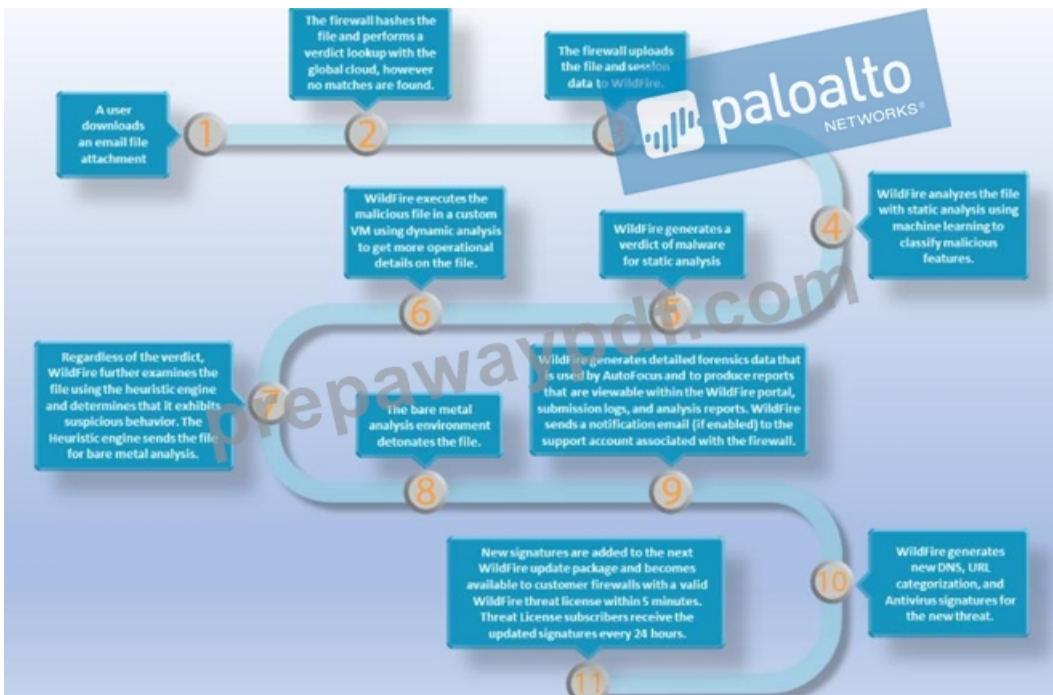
A user downloads an email file attachment

1

The firewall hashes the file and performs a verdict lookup with the global cloud, however no matches are found.

2

The firewall uploads the file and session data to WildFire.

3

paloalto NETWORKS

WildFire analyzes the file with static analysis using machine learning to classify malicious features.

4

WildFire generates a verdict of malware for static analysis

5

WildFire executes the malicious file in a custom VM using dynamic analysis to get more operational details on the file.

6

prepaway pdf.com

Regardless of the verdict, WildFire further examines the file using the heuristic engine and determines that it exhibits suspicious behavior. The Heuristic engine sends the file for bare metal analysis.

7

The bare metal analysis environment detonates the file.

8

WildFire generates detailed forensics data that is used by AutoFocus and to produce reports that are viewable within the WildFire portal, submission logs, and analysis reports. WildFire sends a notification email (if enabled) to the support account associated with the firewall.

9

WildFire generates new DNS, URL categorization, and Antivirus signatures for the new threat.

10

New signatures are added to the next WildFire update package and becomes available to customer firewalls with a valid WildFire threat license within 5 minutes. Threat License subscribers receive the updated signatures every 24 hours.

11